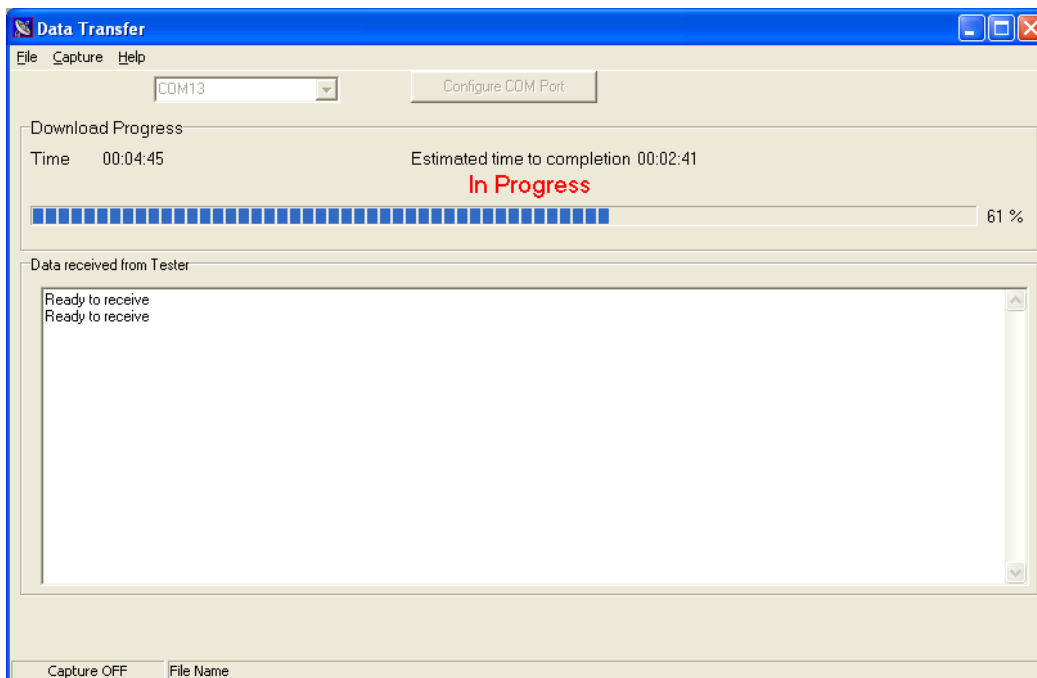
Data Transfer

File Capture Help

COM13

Configure COM Port

Download Progress

Time 00:04:45

Estimated time to completion 00:02:41

In Progress

61 %

Data received from Tester

Ready to receive
Ready to receive

Capture OFF

File Name